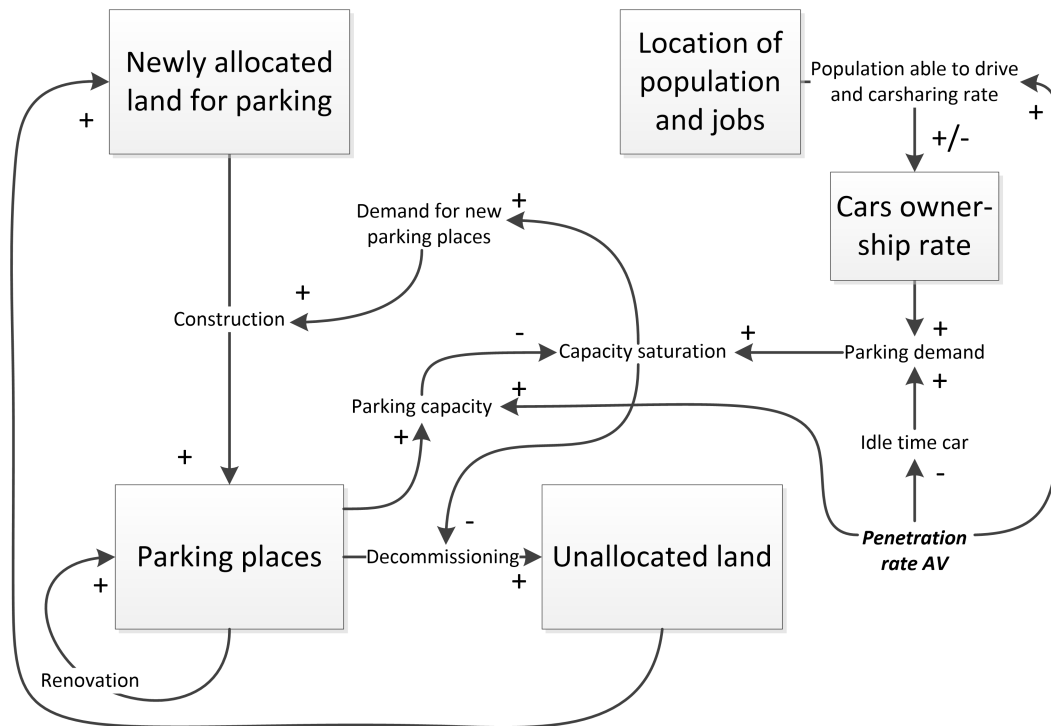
Newly allocated land for parking

+

Location of population and jobs

Population able to drive and carsharing rate

+

+/-

Cars ownership rate

+
Demand for new parking places

+
Construction

-
Capacity saturation

+

+
Parking demand

+
Parking capacity

+

+

Idle time car

+

-

Penetration rate AV

Parking places

Decommissioning

-

Unallocated land

+

+

Renovation